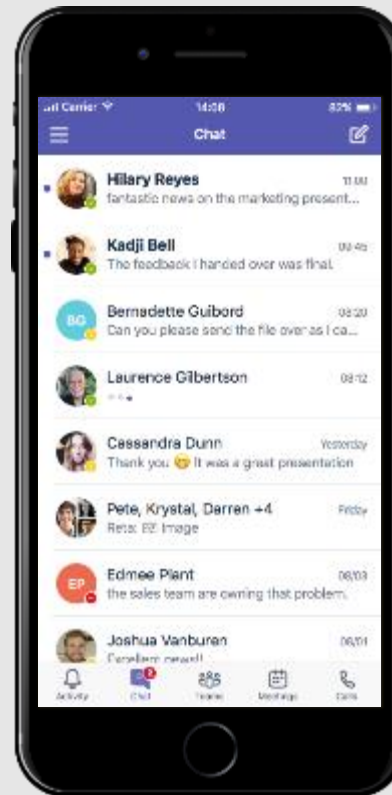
Carrier
14:08
82%
Chat

Hilary Reyes
11:00
fantastic news on the marketing present...

Kadji Bell
09:45
The feedback I handed over was final.

BG
Bernadette Guibord
09:20
Can you please send the file over as I ca...

Laurence Gilbertson
09:12

Cassandra Dunn
Yesterday
Thank you It was a great presentation

Pete, Krystal, Darren +4
Friday
Reta: Image

EP
Edmee Plant
08/03
the sales team are owning that problem.

Joshua Vanburen
08/01
Excellent news!!

Activity
Chat
Teams
Meetings
Calls